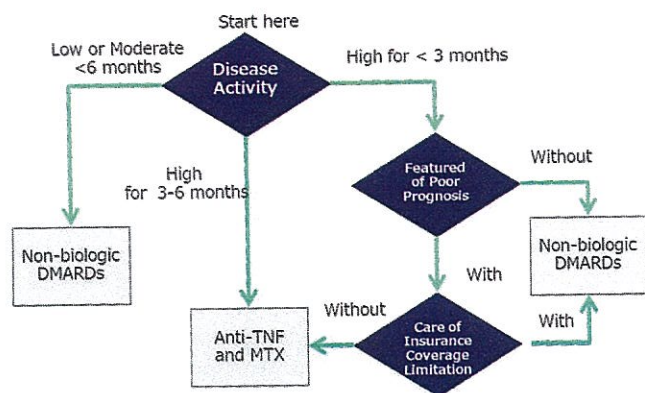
Start here

Low or Moderate <6 months

Disease Activity

High for < 3 months

High for 3-6 months

Featured of Poor Prognosis

Without

Non-biologic DMARDs

With

Non-biologic DMARDs

Without

Anti-TNF and MTX

Care of Insurance Coverage Limitation

With